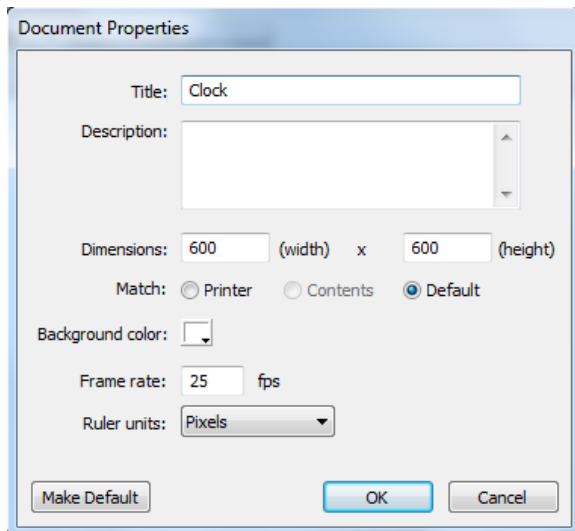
Document Properties

Title: Clock

Description:

Dimensions: 600 (width) x 600 (height)

Match: Printer Contents Default

Background color:

Frame rate: 25 fps

Ruler units: Pixels

Make Default OK Cancel